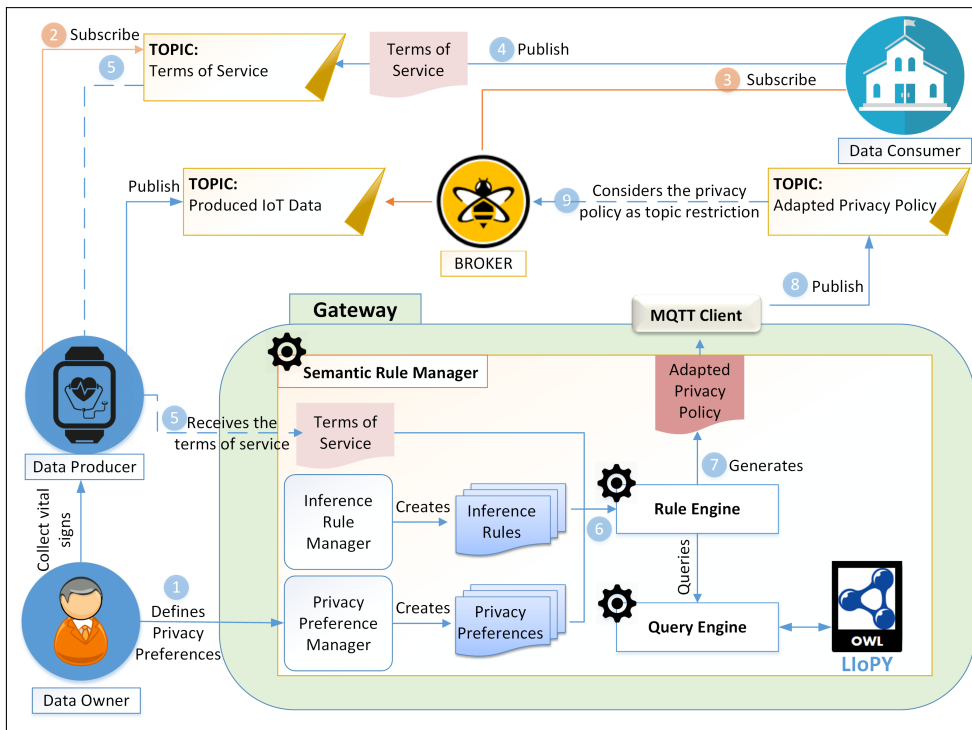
2 Subscribe

TOPIC:
Terms of Service

5

Terms of Service

4 Publish

3 Subscribe

Data Consumer

Publish

TOPIC:
Produced IoT Data

9 Considers the privacy policy as topic restriction

TOPIC:
Adapted Privacy Policy

BROKER

8 Publish

Gateway

MQTT Client

Semantic Rule Manager

Adapted Privacy Policy

Data Producer

5 Receives the terms of service

Terms of Service

7 Generates

Inference Rule Manager

Creates

Inference Rules

6

Rule Engine

Collect vital signs

Queries

1 Defines Privacy Preferences

Privacy Preference Manager

Creates

Privacy Preferences

Query Engine

OWL

LIoPY

Data Owner